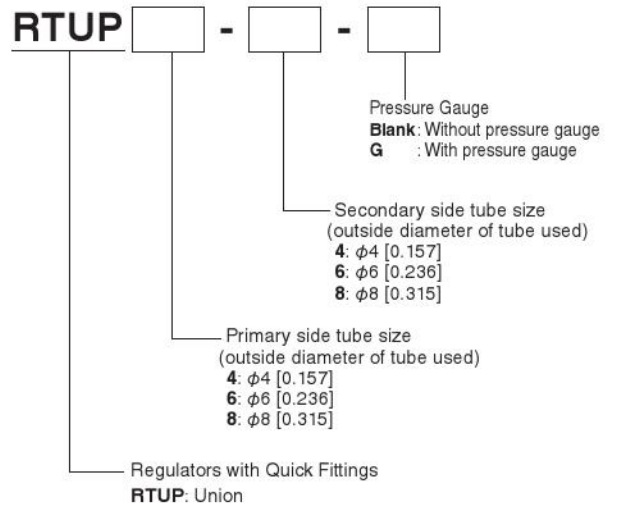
RTUP [ ] - [ ] - [ ]

Pressure Gauge
**Blank**: Without pressure gauge
**G** : With pressure gauge

Secondary side tube size
(outside diameter of tube used)
**4**: $\phi$4 [0.157]
**6**: $\phi$6 [0.236]
**8**: $\phi$8 [0.315]

Primary side tube size
(outside diameter of tube used)
**4**: $\phi$4 [0.157]
**6**: $\phi$6 [0.236]
**8**: $\phi$8 [0.315]

Regulators with Quick Fittings
**RTUP**: Union